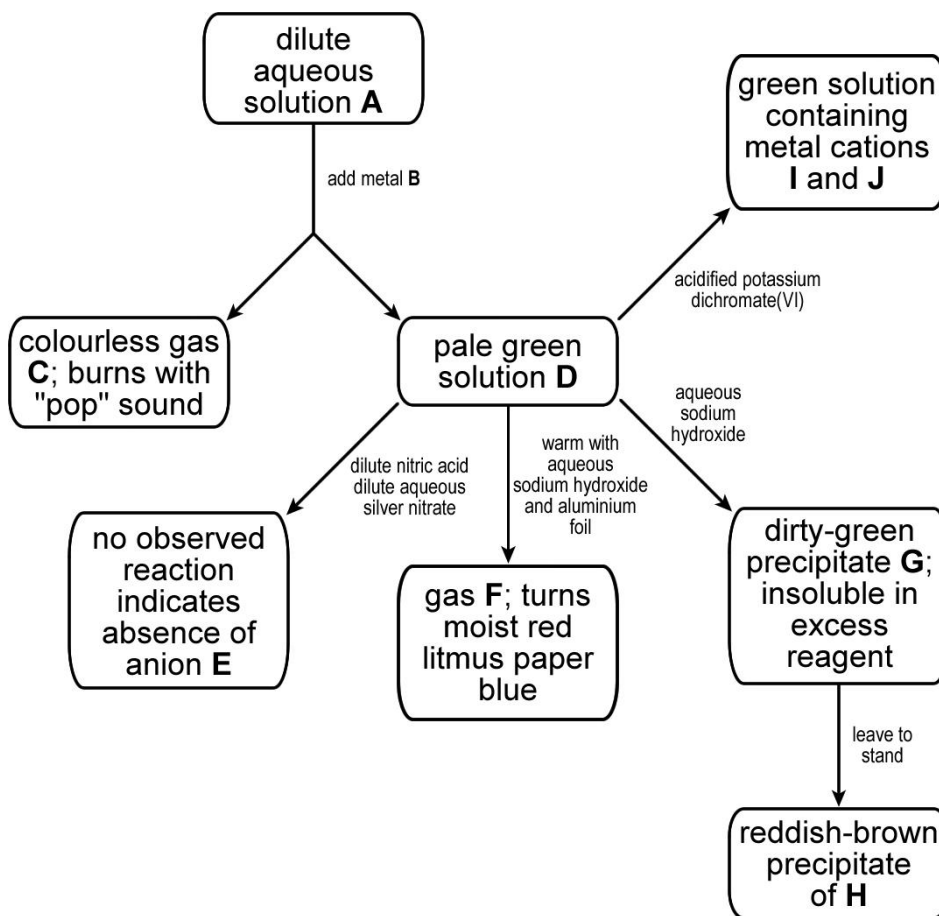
dilute aqueous solution **A**

add metal **B**

green solution containing metal cations **I** and **J**

acidified potassium dichromate(VI)

colourless gas **C**; burns with "pop" sound

pale green solution **D**

aqueous sodium hydroxide

dilute nitric acid dilute aqueous silver nitrate

warm with aqueous sodium hydroxide and aluminium foil

no observed reaction indicates absence of anion **E**

gas **F**; turns moist red litmus paper blue

dirty-green precipitate **G**; insoluble in excess reagent

leave to stand

reddish-brown precipitate of **H**